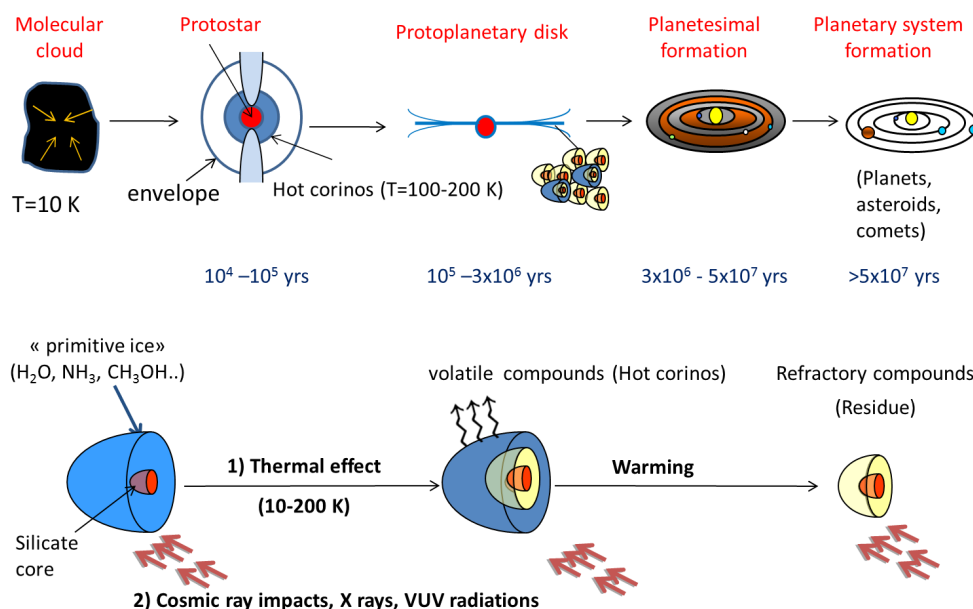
Molecular cloud

T=10 K

Protostar

envelope

Hot corinos (T=100-200 K)

Protoplanetary disk

Planetesimal formation

Planetary system formation

(Planets, asteroids, comets)

$10^4$ –$10^5$ yrs

$10^5$ –$3x10^6$ yrs

$3x10^6$ - $5x10^7$ yrs

>$5x10^7$ yrs

« primitive ice» ($H_2O$, $NH_3$, $CH_3OH$..)

Silicate core

1) Thermal effect

(10-200 K)

volatile compounds (Hot corinos)

Warming

Refractory compounds

(Residue)

2) Cosmic ray impacts, X rays, VUV radiations